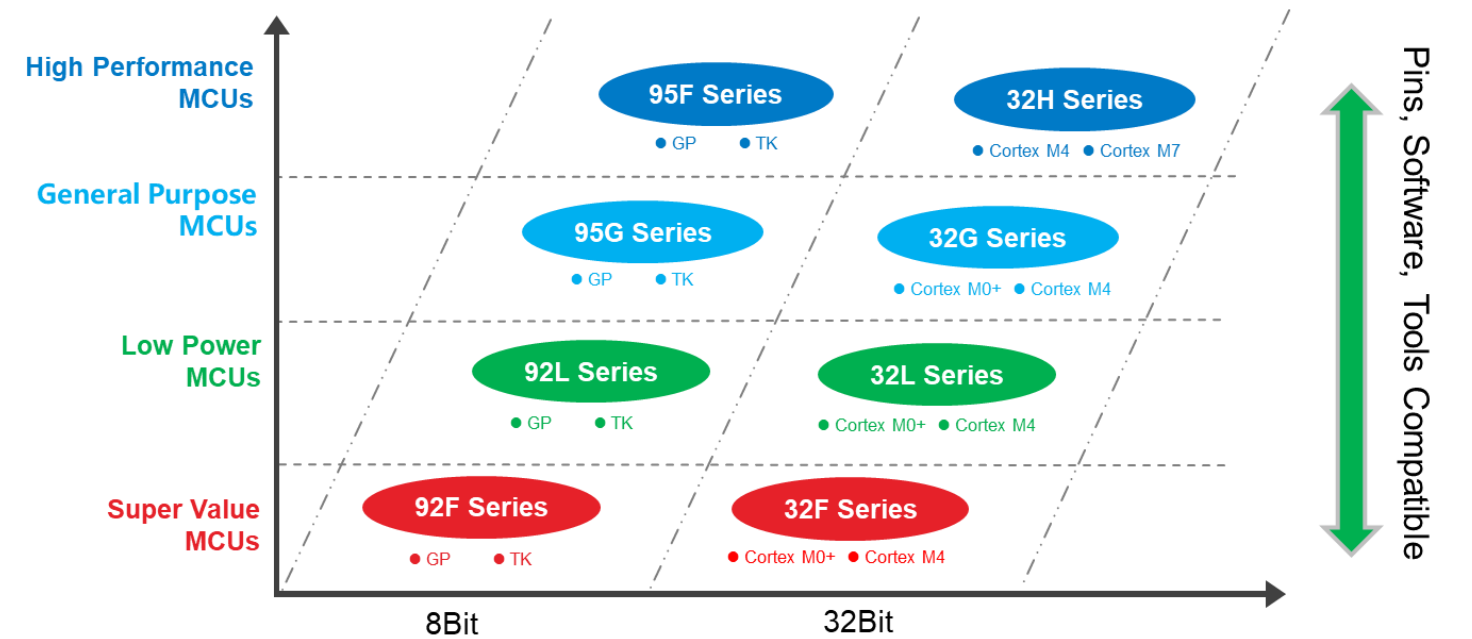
High Performance MCUs

95F Series
● GP ● TK

32H Series
● Cortex M4 ● Cortex M7

General Purpose MCUs

95G Series
● GP ● TK

32G Series
● Cortex M0+ ● Cortex M4

Low Power MCUs

92L Series
● GP ● TK

32L Series
● Cortex M0+ ● Cortex M4

Super Value MCUs

92F Series
● GP ● TK

32F Series
● Cortex M0+ ● Cortex M4

8Bit

32Bit

Pins, Software, Tools Compatible